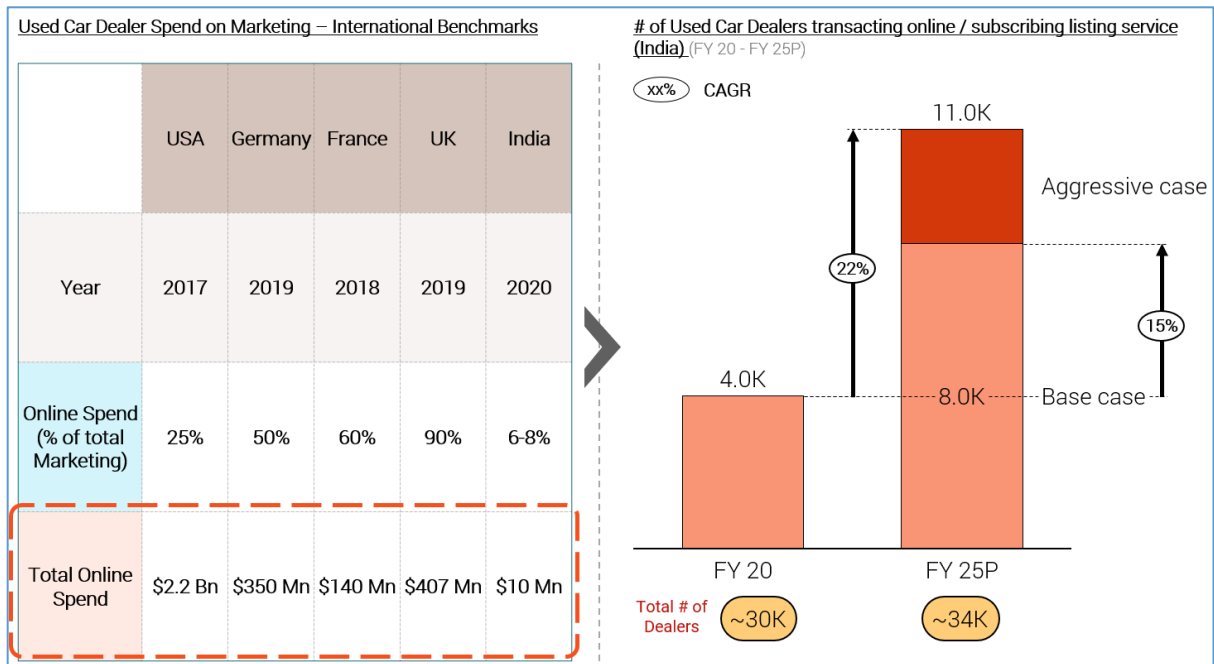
Used Car Dealer Spend on Marketing – International Benchmarks

| | USA | Germany | France | UK | India |
|---|---|---|---|---|---|
| Year | 2017 | 2019 | 2018 | 2019 | 2020 |
| Online Spend (% of total Marketing) | 25% | 50% | 60% | 90% | 6-8% |
| Total Online Spend | \$2.2 Bn | \$350 Mn | \$140 Mn | \$407 Mn | \$10 Mn |

# of Used Car Dealers transacting online / subscribing listing service (India) (FY 20 - FY 25P)

xx% CAGR

11.0K

Aggressive case

22%

15%

4.0K

8.0K

Base case

FY 20

FY 25P

Total # of Dealers

~30K

~34K